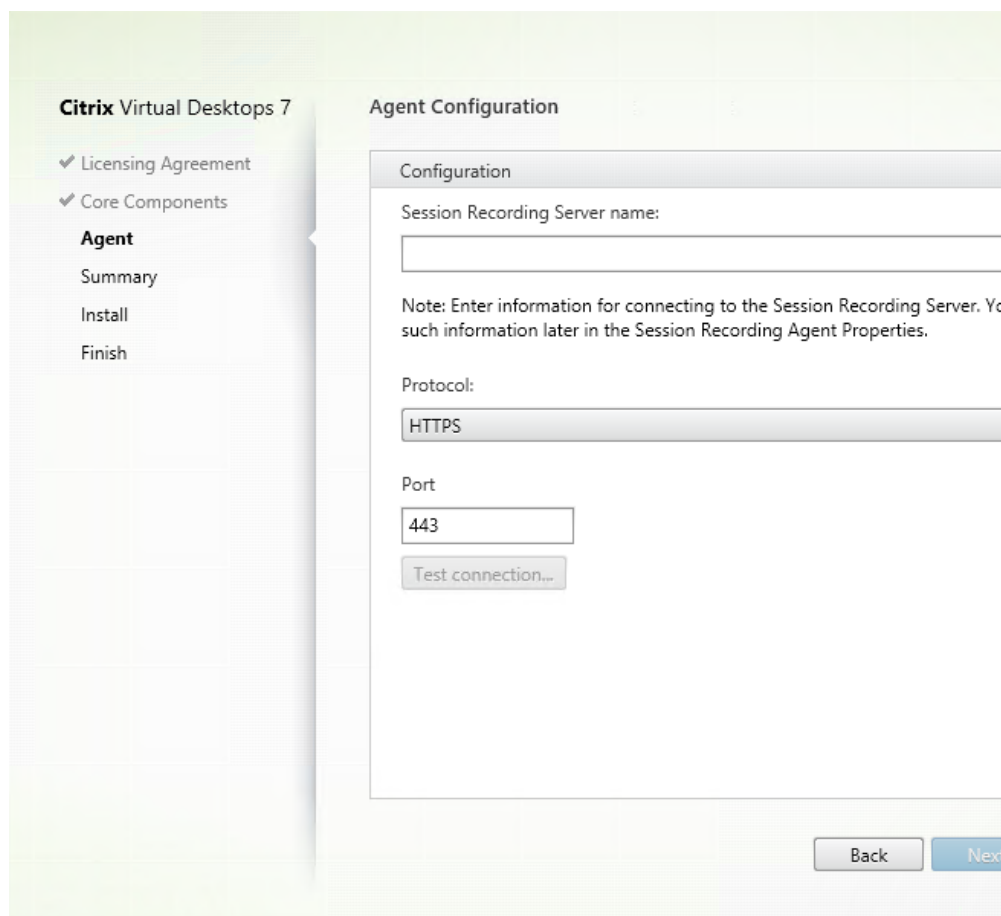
Citrix Virtual Desktops 7

✔ Licensing Agreement
✔ Core Components
Agent
Summary
Install
Finish

Agent Configuration

Configuration

Session Recording Server name:

Note: Enter information for connecting to the Session Recording Server. Yo such information later in the Session Recording Agent Properties.

Protocol:

HTTPS

Port

443

Test connection...

Back

Nex